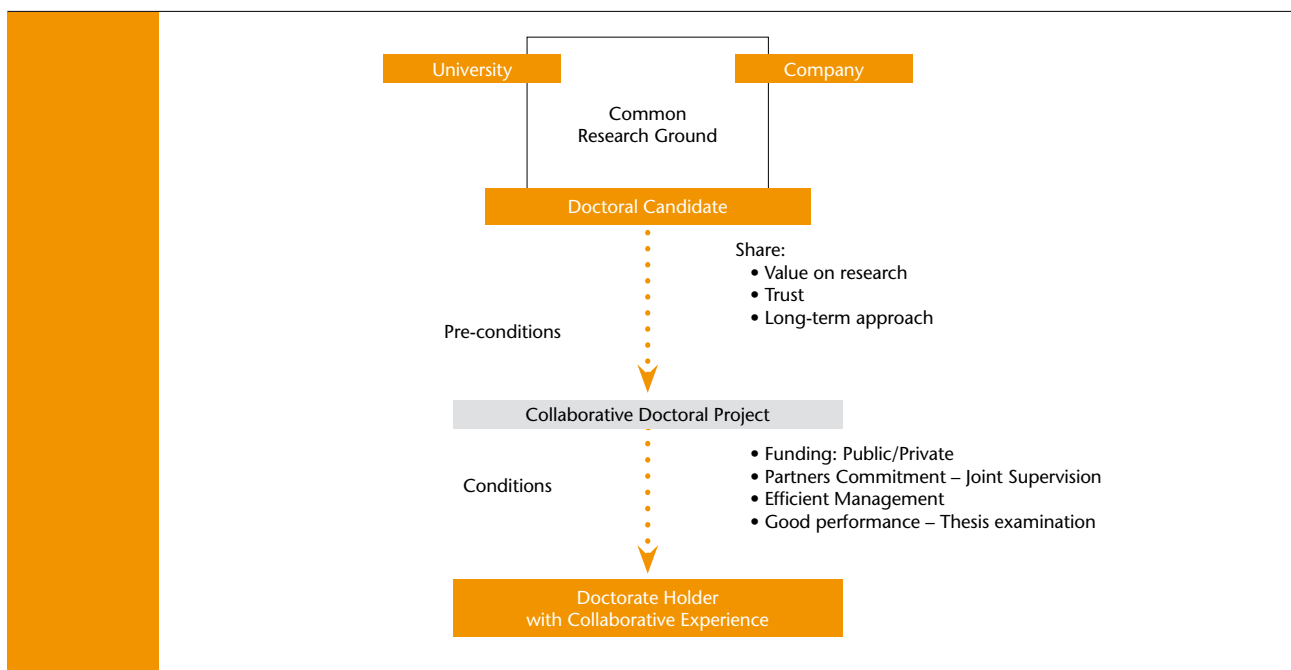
University

Company

Common Research Ground

Doctoral Candidate

Share:
• Value on research
• Trust
• Long-term approach

Pre-conditions

Collaborative Doctoral Project

• Funding: Public/Private
• Partners Commitment – Joint Supervision
• Efficient Management
• Good performance – Thesis examination

Conditions

Doctorate Holder with Collaborative Experience